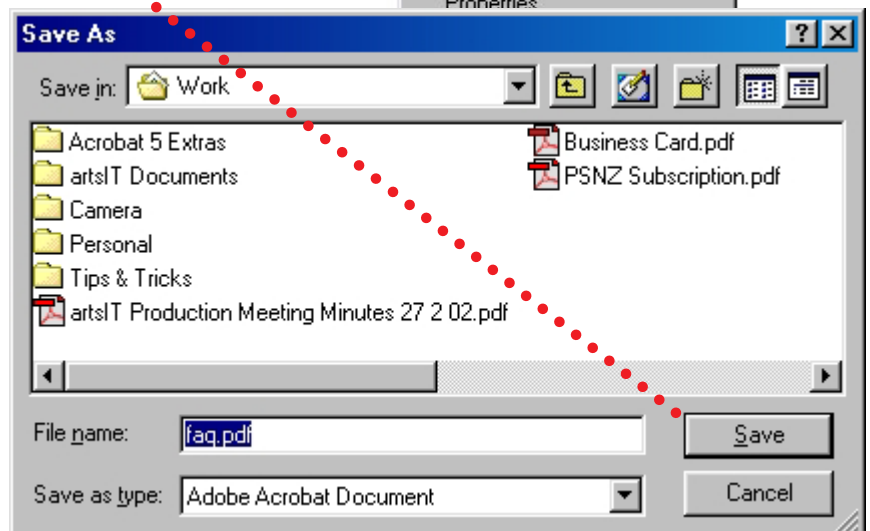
Properties

Save As

?

Save in: Work

Acrobat 5 Extras
artsIT Documents
Camera
Personal
Tips & Tricks
artsIT Production Meeting Minutes 27 2 02.pdf

Business Card.pdf
PSNZ Subscription.pdf

File name: faq.pdf

Save

Save as type: Adobe Acrobat Document

Cancel